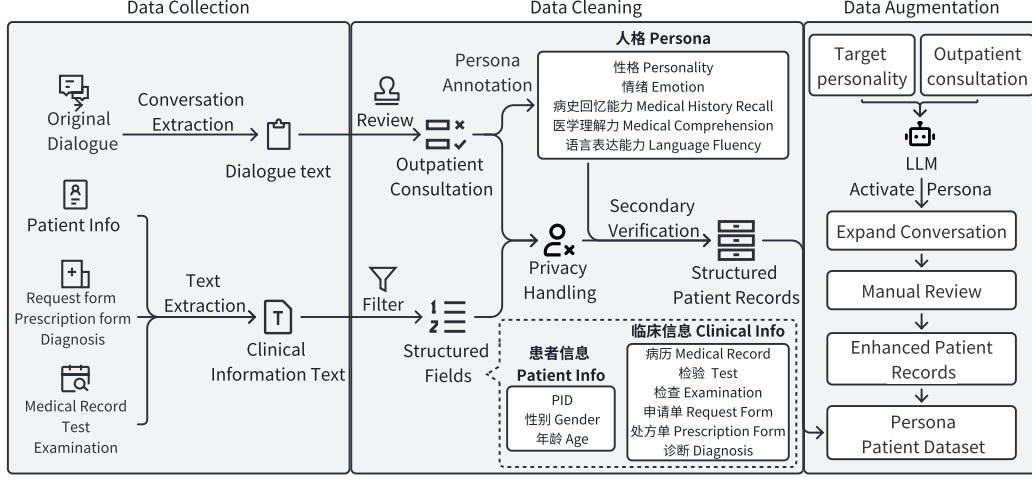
Data Collection

Original Dialogue

Conversation Extraction

Dialogue text

Patient Info

Request form
Prescription form
Diagnosis

Text Extraction

Clinical Information Text

Medical Record
Test
Examination

Data Cleaning

Persona Annotation

Review

Outpatient Consultation

人格 Persona
性格 Personality
情绪 Emotion
病史回忆能力 Medical History Recall
医学理解力 Medical Comprehension
语言表达能力 Language Fluency

Secondary Verification

Privacy Handling

Structured Patient Records

Filter

Structured Fields

患者信息 Patient Info
PID
性别 Gender
年龄 Age

临床信息 Clinical Info
病历 Medical Record
检验 Test
检查 Examination
申请单 Request Form
处方单 Prescription Form
诊断 Diagnosis

Data Augmentation

Target personality

Outpatient consultation

LLM

Activate Persona

Expand Conversation

Manual Review

Enhanced Patient Records

Persona Patient Dataset